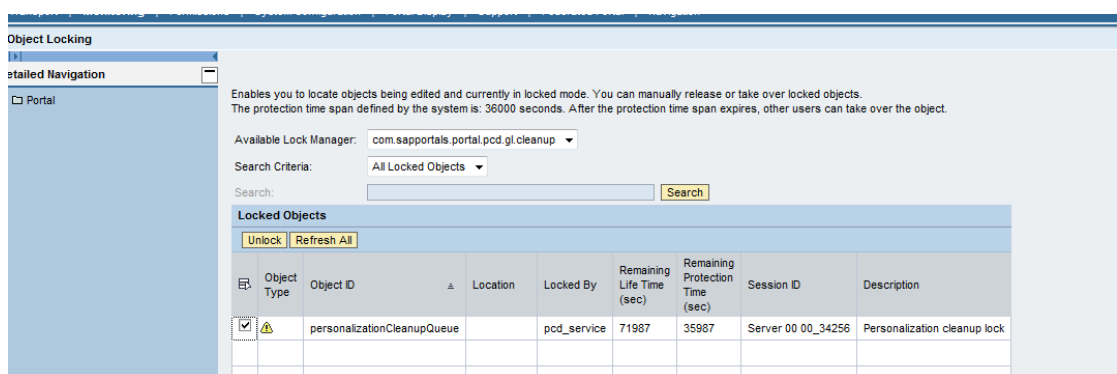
Object Locking

etailed Navigation

Portal

Enables you to locate objects being edited and currently in locked mode. You can manually release or take over locked objects.
The protection time span defined by the system is: 36000 seconds. After the protection time span expires, other users can take over the object.

Available Lock Manager: com.sapportals.portal.pcd.gl.cleanup

Search Criteria: All Locked Objects

Search: Search

Locked Objects

Unlock Refresh All

| | Object Type | Object ID | Location | Locked By | Remaining Life Time (sec) | Remaining Protection Time (sec) | Session ID | Description |
|---|---|---|---|---|---|---|---|---|
| ☑ | ⚠ | personalizationCleanupQueue | | pcd_service | 71987 | 35987 | Server 00 00_34256 | Personalization cleanup lock |
| | | | | | | | | |